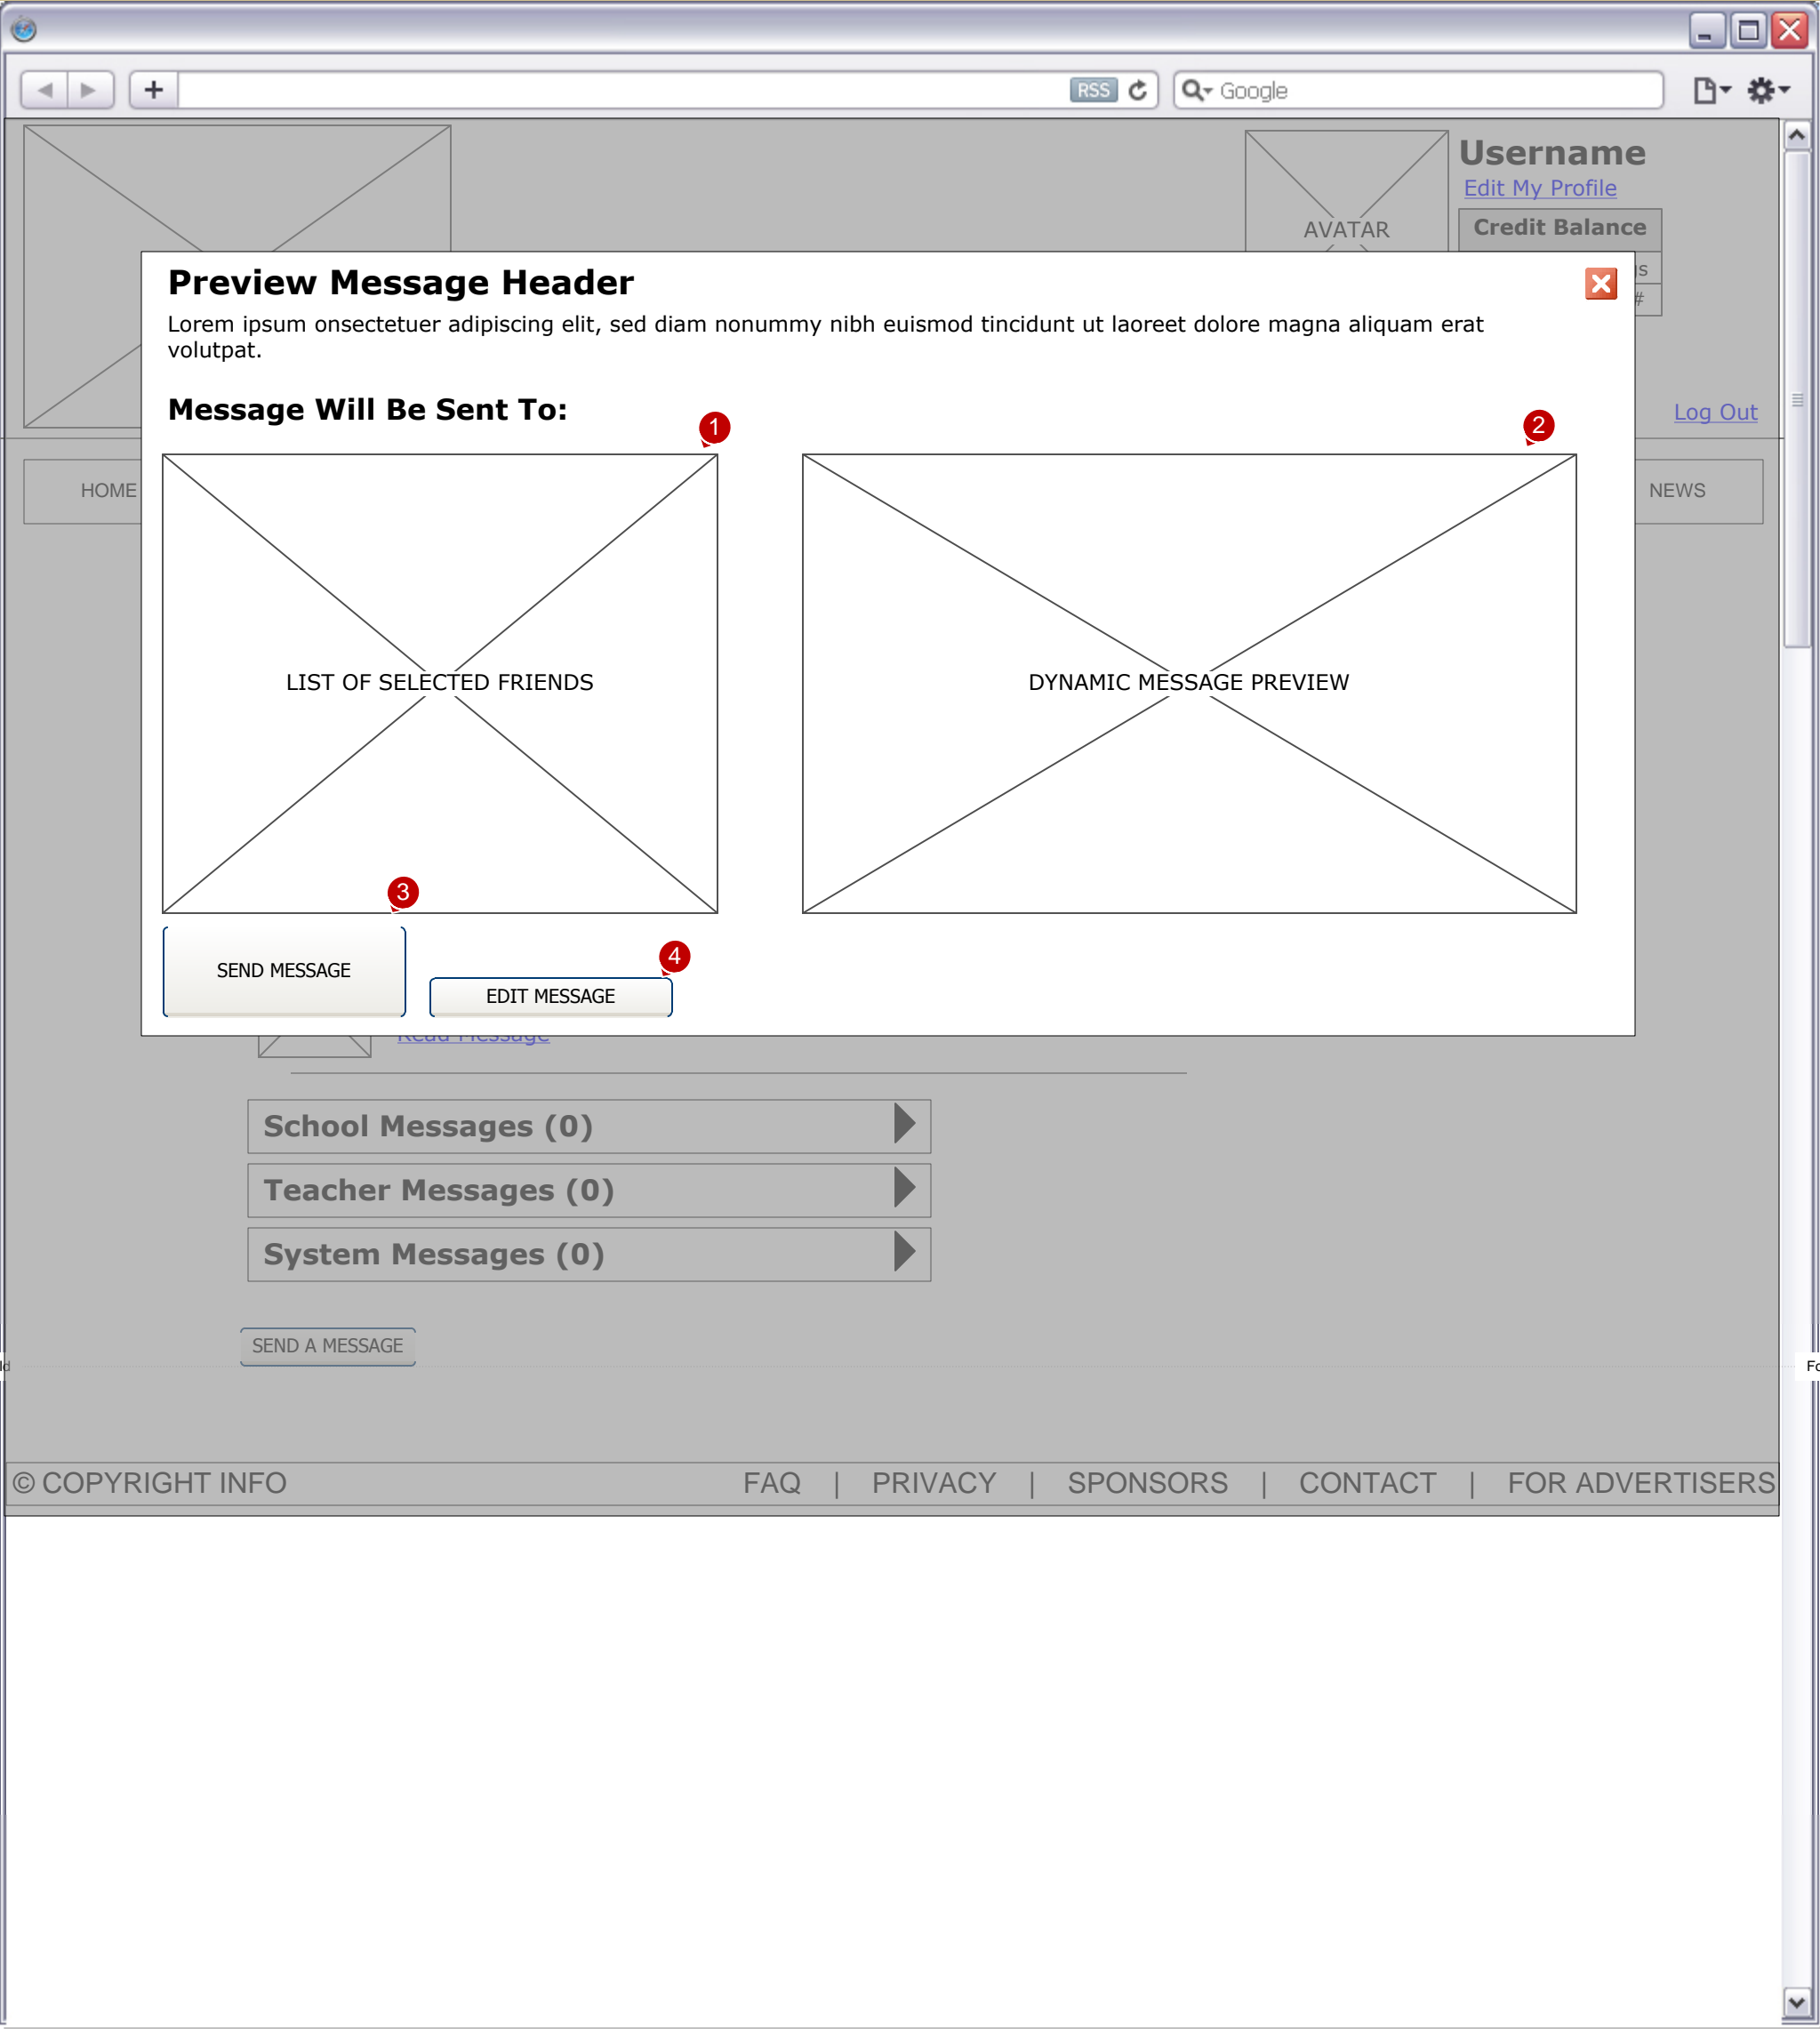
RSS Google

AVATAR

Username
Edit My Profile
Credit Balance

Log Out

HOME

NEWS

Preview Message Header
Lorem ipsum onsectetuer adipiscing elit, sed diam nonummy nibh euismod tincidunt ut laoreet dolore magna aliquam erat volutpat.

Message Will Be Sent To:

1

2

LIST OF SELECTED FRIENDS

DYNAMIC MESSAGE PREVIEW

3

SEND MESSAGE

4

EDIT MESSAGE

Read Message

School Messages (0)

Teacher Messages (0)

System Messages (0)

SEND A MESSAGE

© COPYRIGHT INFO FAQ | PRIVACY | SPONSORS | CONTACT | FOR ADVERTISERS